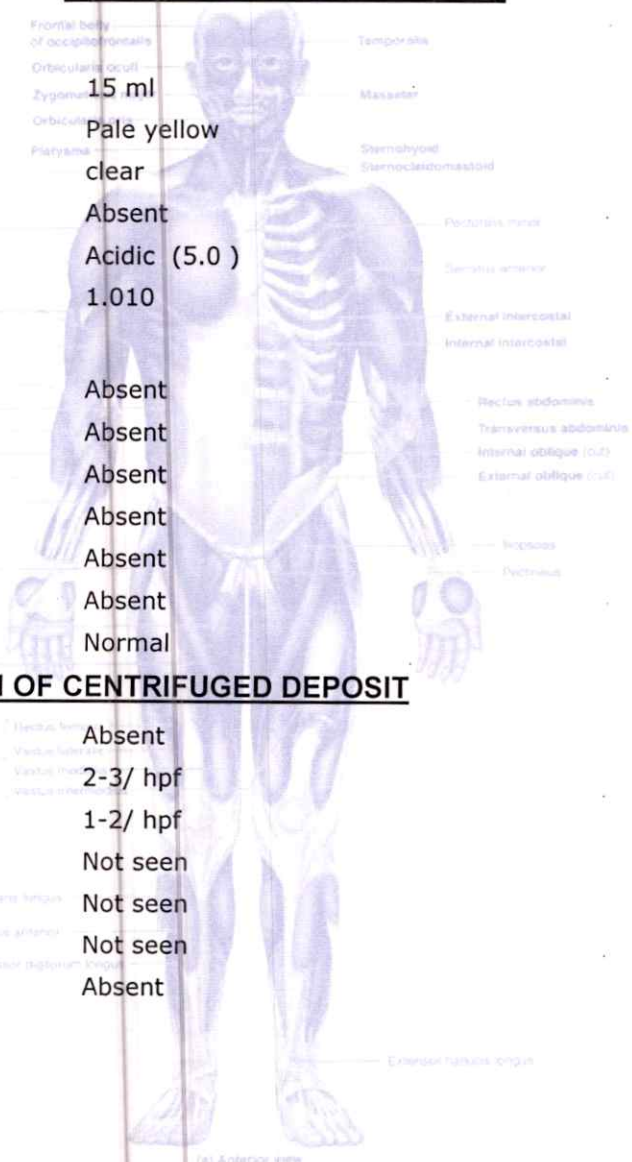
Frontal belly of occipitofrontalis
Orbicularis oculi
Zygomaticus
Orbicularis oris
Platysma
Temporalis
Masseter
Sternohyoid
Sternocleidomastoid

15 ml
Pale yellow
clear
Absent
Acidic (5.0 )
1.010

Pectoralis minor
Serratus anterior
External intercostal
Internal intercostal

Absent
Absent
Absent
Absent
Absent
Absent
Normal

Rectus abdominis
Transversus abdominis
Internal oblique (cut)
External oblique (cut)
Iliopsoas
Pectineus

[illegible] OF CENTRIFUGED DEPOSIT

Rectus femoris
Vastus lateralis
Vastus medialis
Vastus intermedius

Absent
2-3/ hpf
1-2/ hpf
Not seen
Not seen
Not seen
Absent

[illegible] longus
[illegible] anterior
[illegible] digitorum longus
Extensor hallucis longus
(a) Anterior view